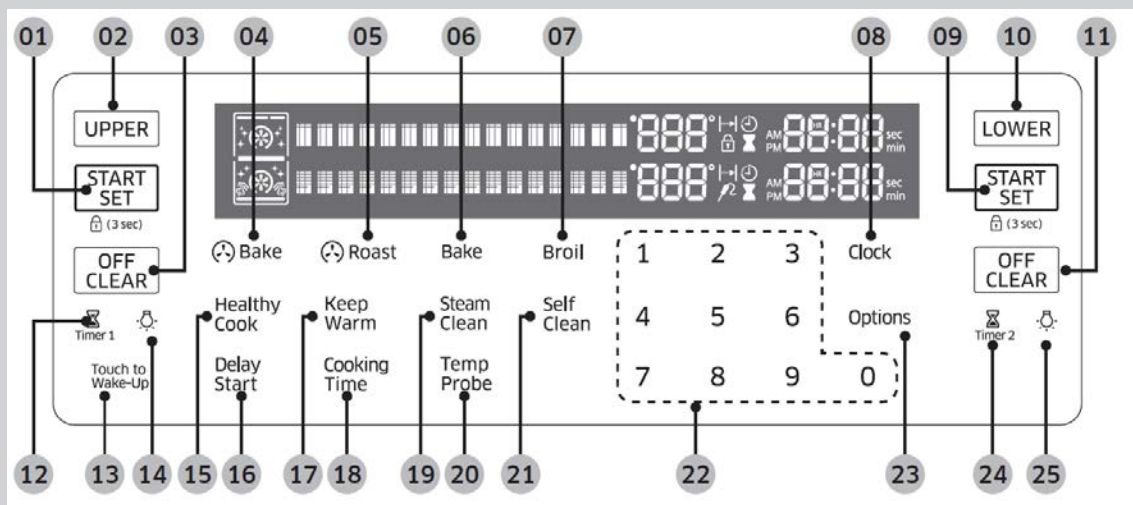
01 02 03 04 05 06 07 08 09 10 11

UPPER

START SET

(3 sec)

OFF CLEAR

Bake

Roast

Bake

Broil

888° 88:88 AM PM sec min

888° 88:88 AM PM sec min

1 2 3
4 5 6
7 8 9 0

Clock

Options

LOWER

START SET

(3 sec)

OFF CLEAR

Timer 1

Touch to Wake-Up

Healthy Cook

Delay Start

Keep Warm

Cooking Time

Steam Clean

Temp Probe

Self Clean

Timer 2

12 13 14 15 16 17 18 19 20 21 22 23 24 25